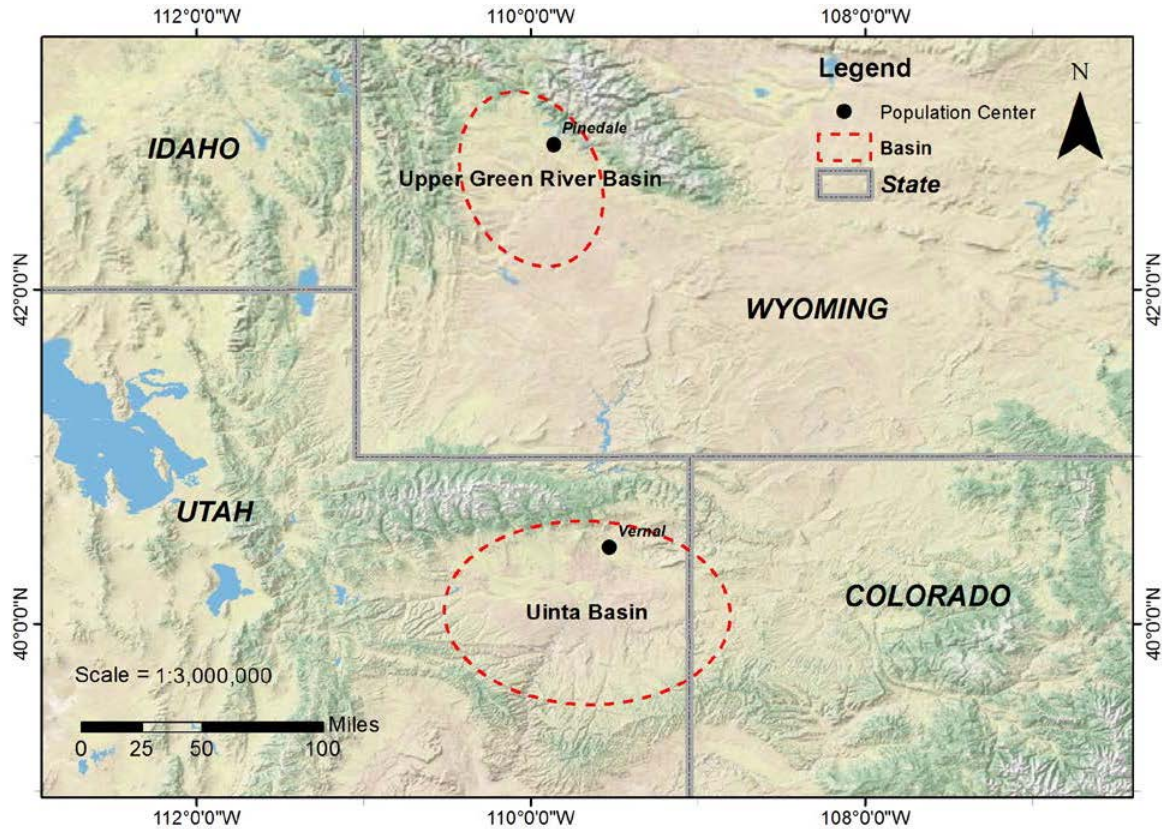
112°0'0"W 110°0'0"W 108°0'0"W

Legend
Population Center
Basin
State

N

IDAHO

Pinedale
Upper Green River Basin

42°0'0"N
42°0'0"N

WYOMING

UTAH

Vernal

Uinta Basin

COLORADO

40°0'0"N
40°0'0"N

Scale = 1:3,000,000

Miles
0 25 50 100

112°0'0"W 110°0'0"W 108°0'0"W